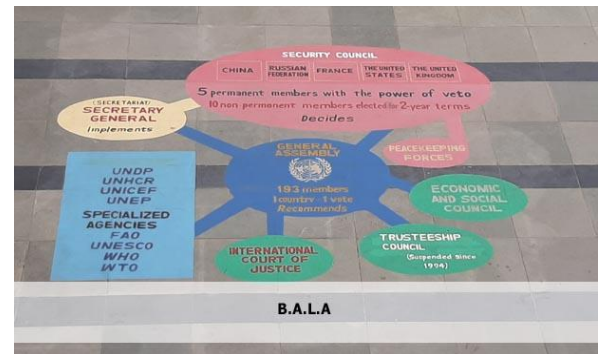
SECURITY COUNCIL

| CHINA | RUSSIAN FEDERATION | FRANCE | THE UNITED STATES | THE UNITED KINGDOM |
|---|---|---|---|---|

5 permanent members with the power of veto
10 non permanent members electedfor 2-year terms
Decides

(SECRETARIAT)
SECRETARY GENERAL
Implements

PEACEKEEPING FORCES

GENERAL ASSEMBLY
193 members
1 country - 1 vote
Recommends

UNDP
UNHCR
UNICEF
UNEP
SPECIALIZED AGENCIES
FAO
UNESCO
WHO
WTO

ECONOMIC AND SOCIAL COUNCIL

TRUSTEESHIP COUNCIL
(Suspended Since 1994)

INTERNATIONAL COURT OF JUSTICE

B.A.L.A